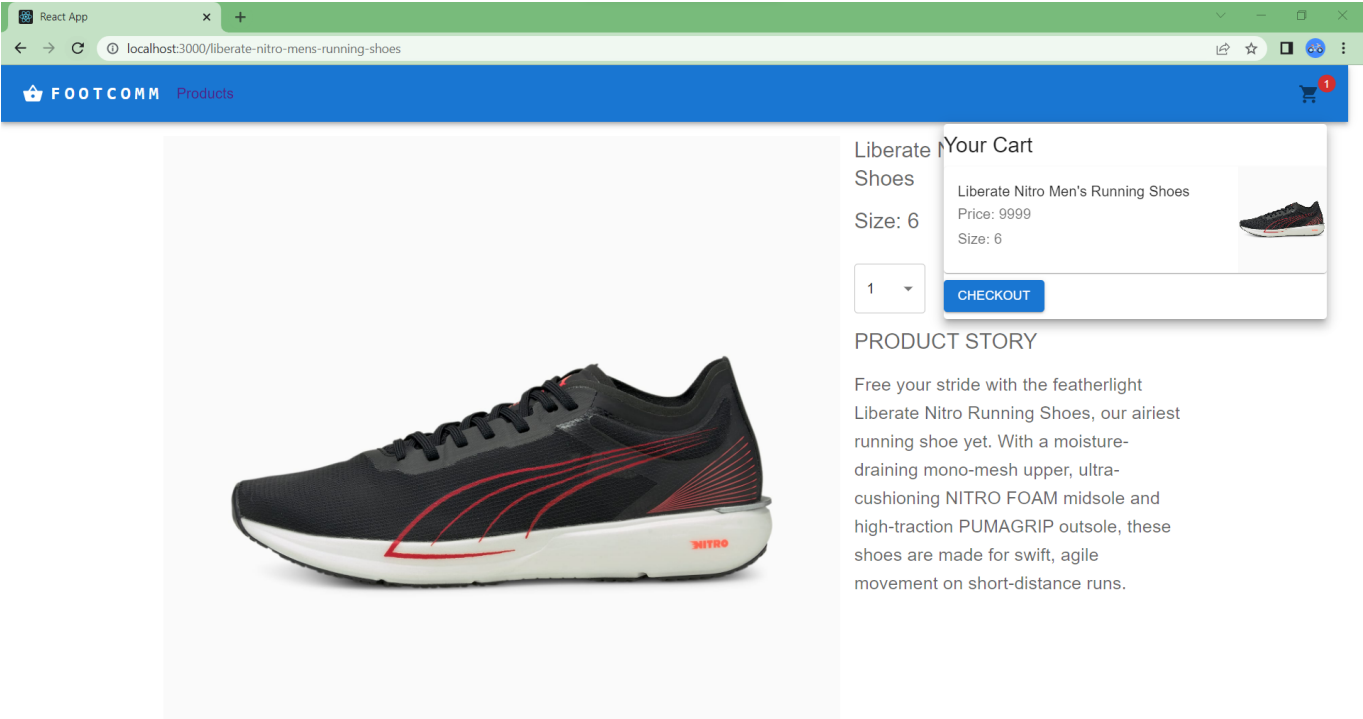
React App

localhost:3000/liberate-nitro-mens-running-shoes

FOOTCOMM Products

1

Liberate N
Shoes

Size: 6

1

Your Cart

Liberate Nitro Men's Running Shoes
Price: 9999
Size: 6

CHECKOUT

PRODUCT STORY

Free your stride with the featherlight Liberate Nitro Running Shoes, our airiest running shoe yet. With a moisture-draining mono-mesh upper, ultra-cushioning NITRO FOAM midsole and high-traction PUMAGRIP outsole, these shoes are made for swift, agile movement on short-distance runs.

NITRO